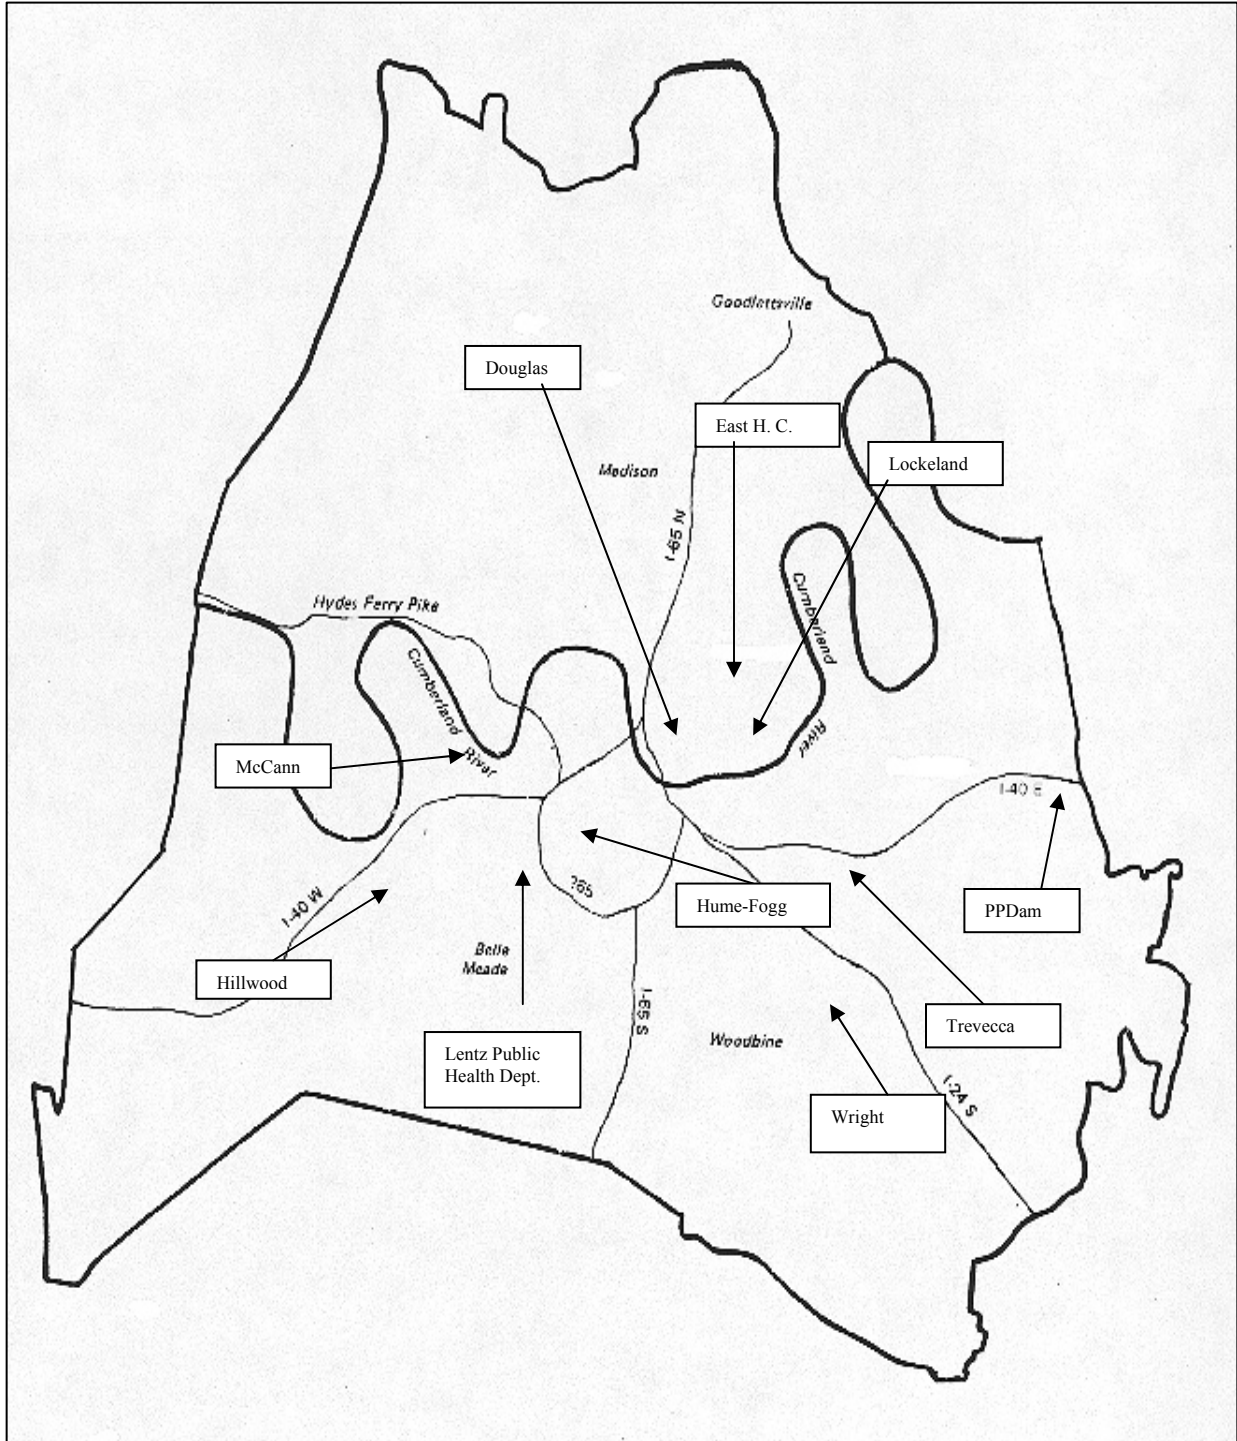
Goodlettsville

Douglas

East H. C.

Lockeland

Madison

I-65 N

Cumberland River

Hydes Ferry Pike

Cumberland River

McCann

I-40 E

Hume-Fogg

PPDam

I-40 W

265

Belle Meade

Hillwood

I-65 S

Woodbine

Trevecca

Lentz Public Health Dept.

Wright

I-24 S